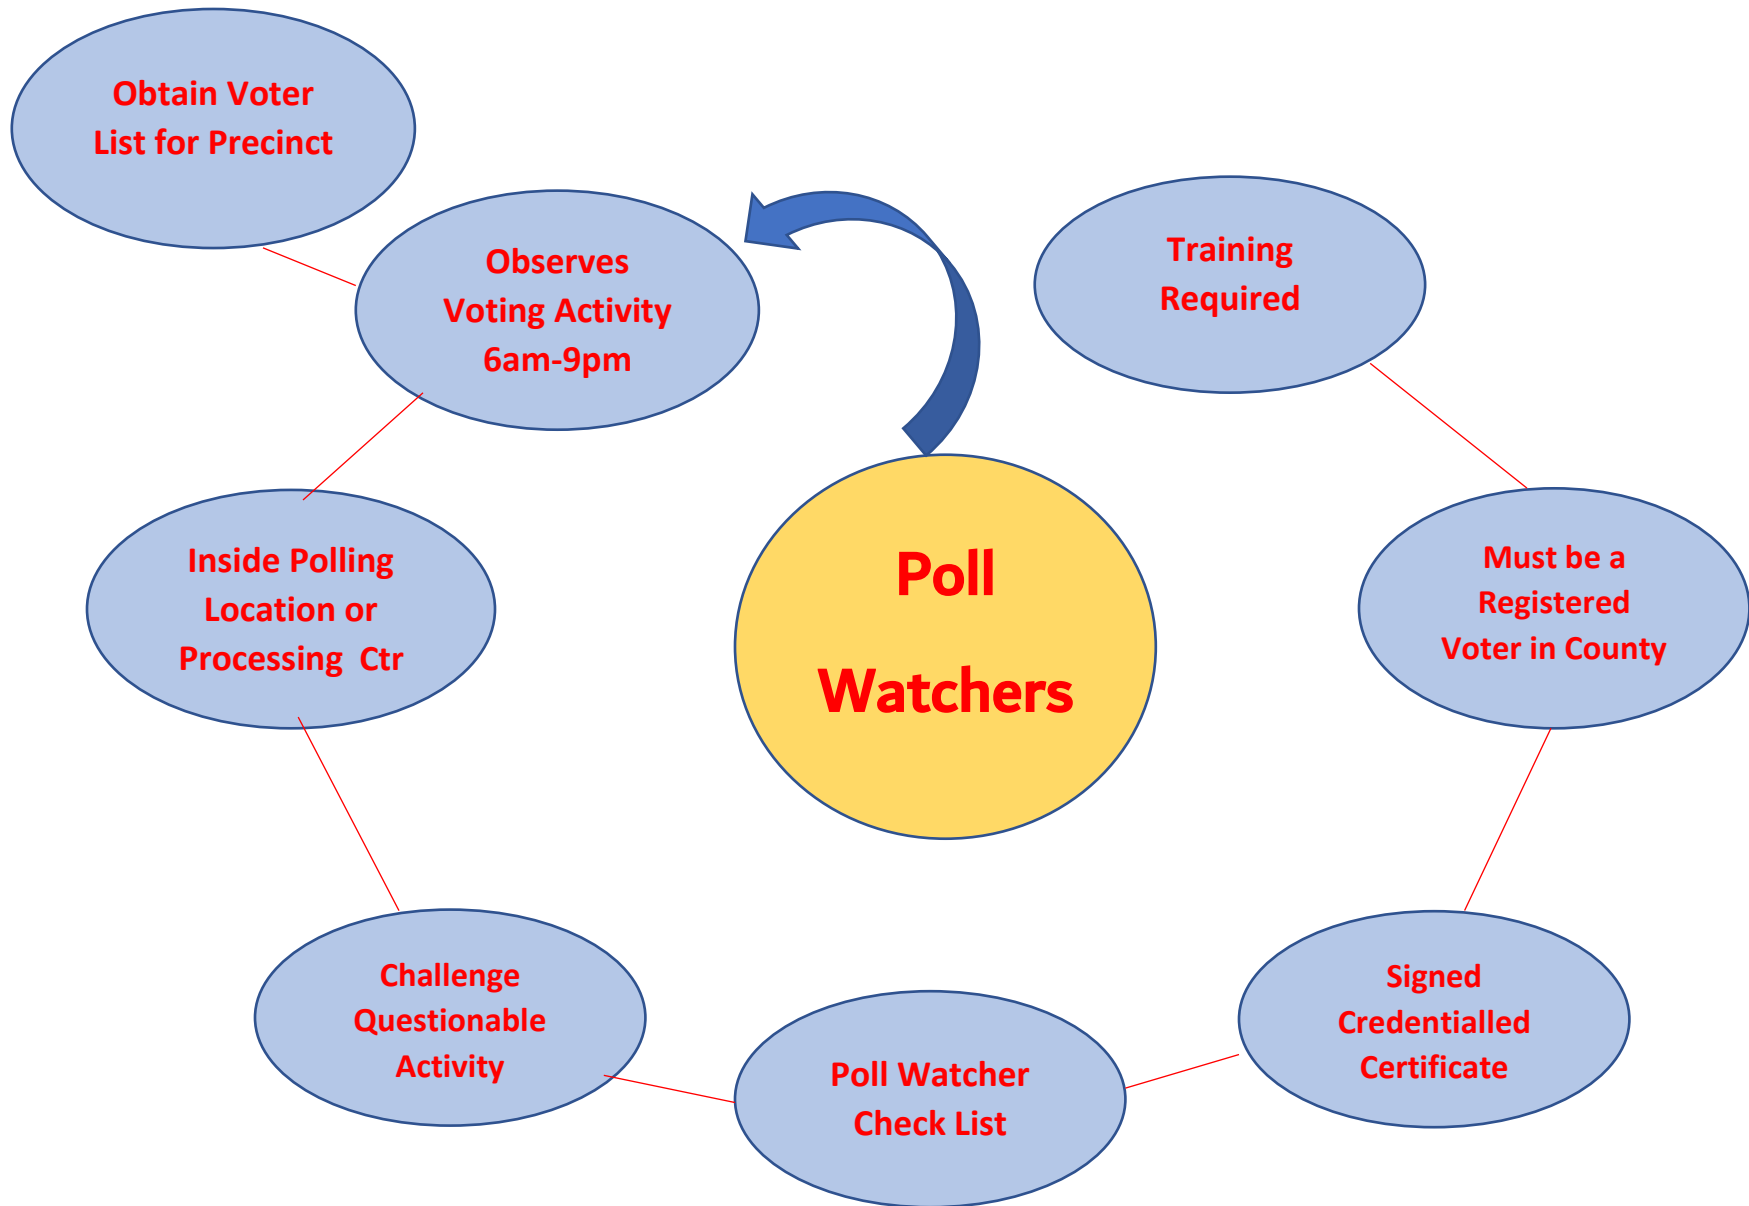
Obtain Voter List for Precinct

Observes Voting Activity 6am-9pm

Training Required

Poll Watchers

Inside Polling Location or Processing Ctr

Must be a Registered Voter in County

Challenge Questionable Activity

Poll Watcher Check List

Signed Credentialled Certificate